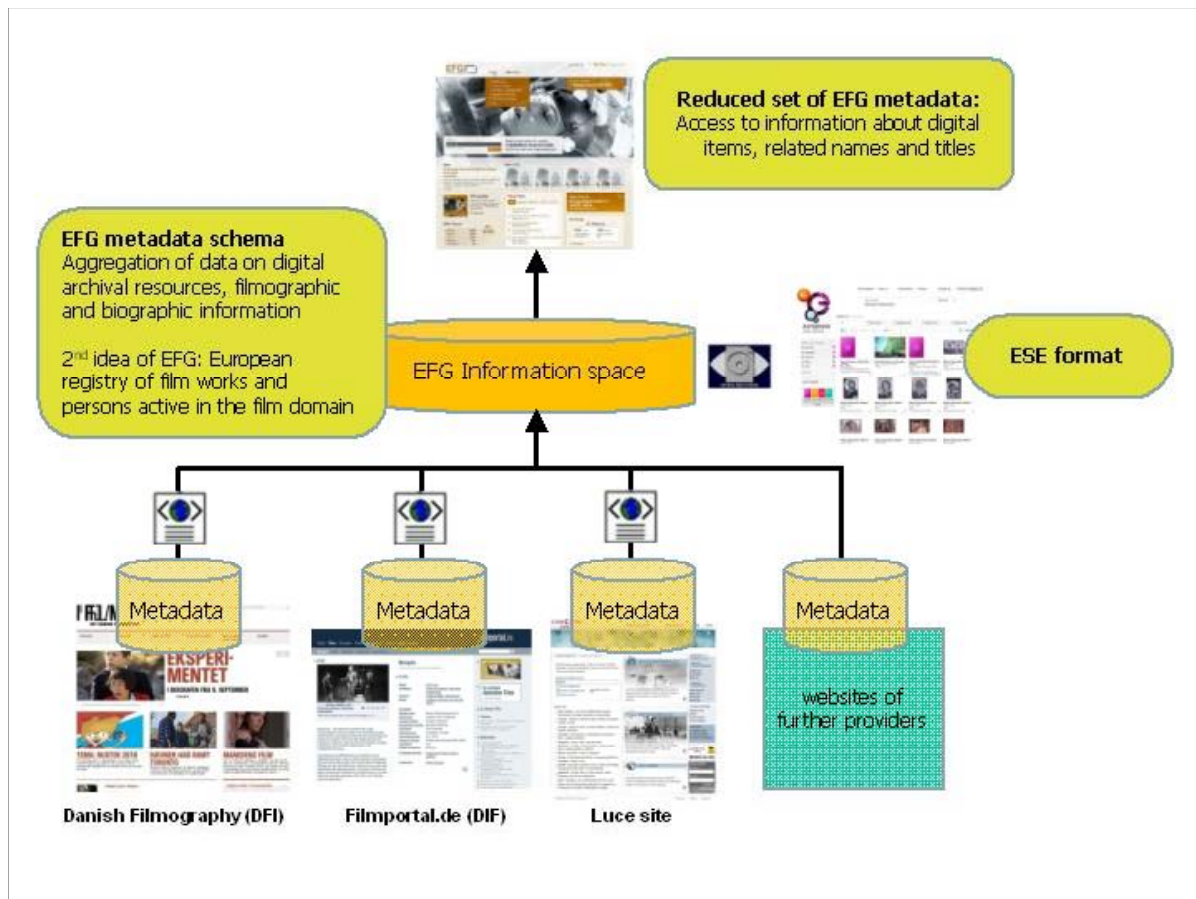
Reduced set of EFG metadata:
Access to information about digital items, related names and titles

EFG metadata schema
Aggregation of data on digital archival resources, filmographic and biographic information

2$^{nd}$ idea of EFG: European registry of film works and persons active in the film domain

EFG Information space

ESE format

Metadata

Metadata

Metadata

Metadata

EKSPERIMENTET

websites of further providers

Danish Filmography (DFI)

Filmportal.de (DIF)

Luce site